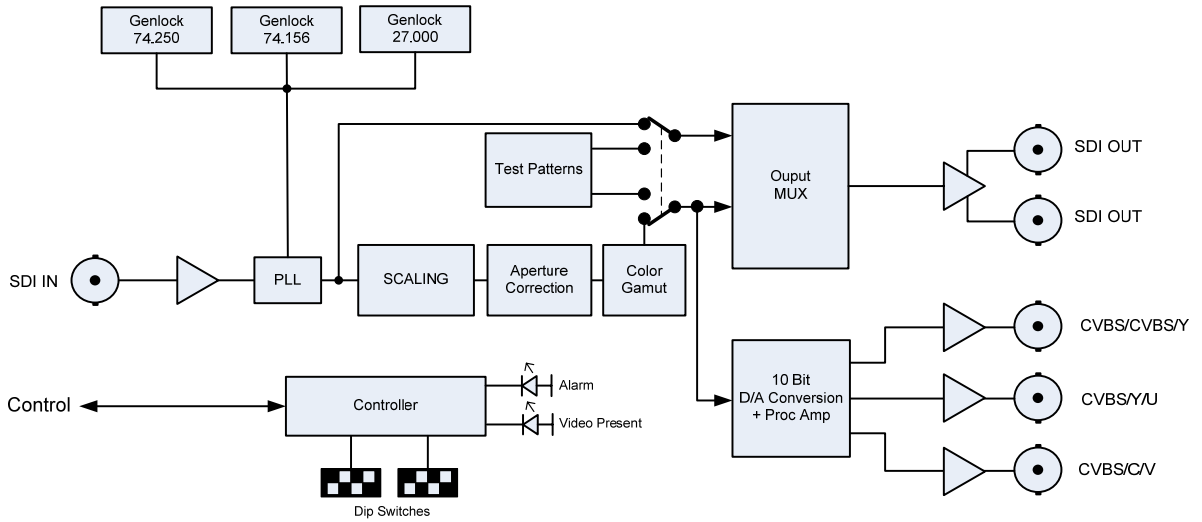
Genlock 74.250

Genlock 74.156

Genlock 27.000

Test Patterns

Ouput MUX

SDI OUT

SDI OUT

SDI IN

PLL

SCALING

Aperture Correction

Color Gamut

CVBS/CVBS/Y

10 Bit D/A Conversion + Proc Amp

CVBS/Y/U

CVBS/C/V

Alarm

Control

Controller

Video Present

Dip Switches